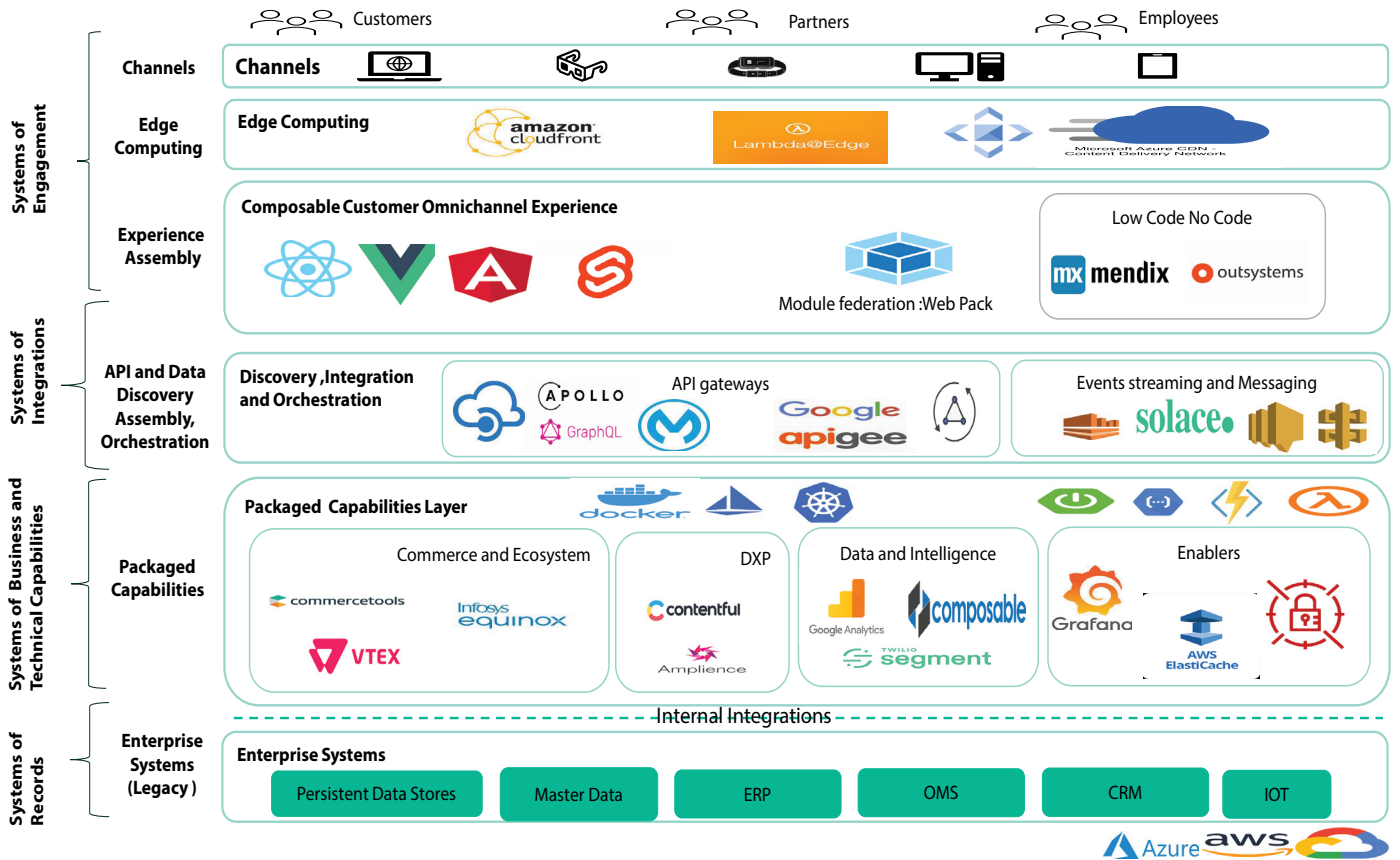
Customers

Partners

Employees

Systems of Engagement

Channels

Channels

Edge Computing

Edge Computing

amazon cloudfront

Lambda@Edge

Microsoft Azure CDN - Content Delivery Network

Experience Assembly

Composable Customer Omnichannel Experience

Module federation :Web Pack

Low Code No Code

mx mendix

outsystems

Systems of Integrations

API and Data Discovery Assembly, Orchestration

Discovery ,Integration and Orchestration

APOLLO

GraphQL

API gateways

Google apigee

Events streaming and Messaging

solace

Systems of Business and Technical Capabilities

Packaged Capabilities

Packaged Capabilities Layer

docker

Commerce and Ecosystem

commercetools

Infosys equinox

VTEX

DXP

contentful

Amplience

Data and Intelligence

Google Analytics

composable

TWILIO segment

Enablers

Grafana

AWS ElastiCache

Internal Integrations

Systems of Records

Enterprise Systems (Legacy )

Enterprise Systems

Persistent Data Stores

Master Data

ERP

OMS

CRM

IOT

Azure

aws